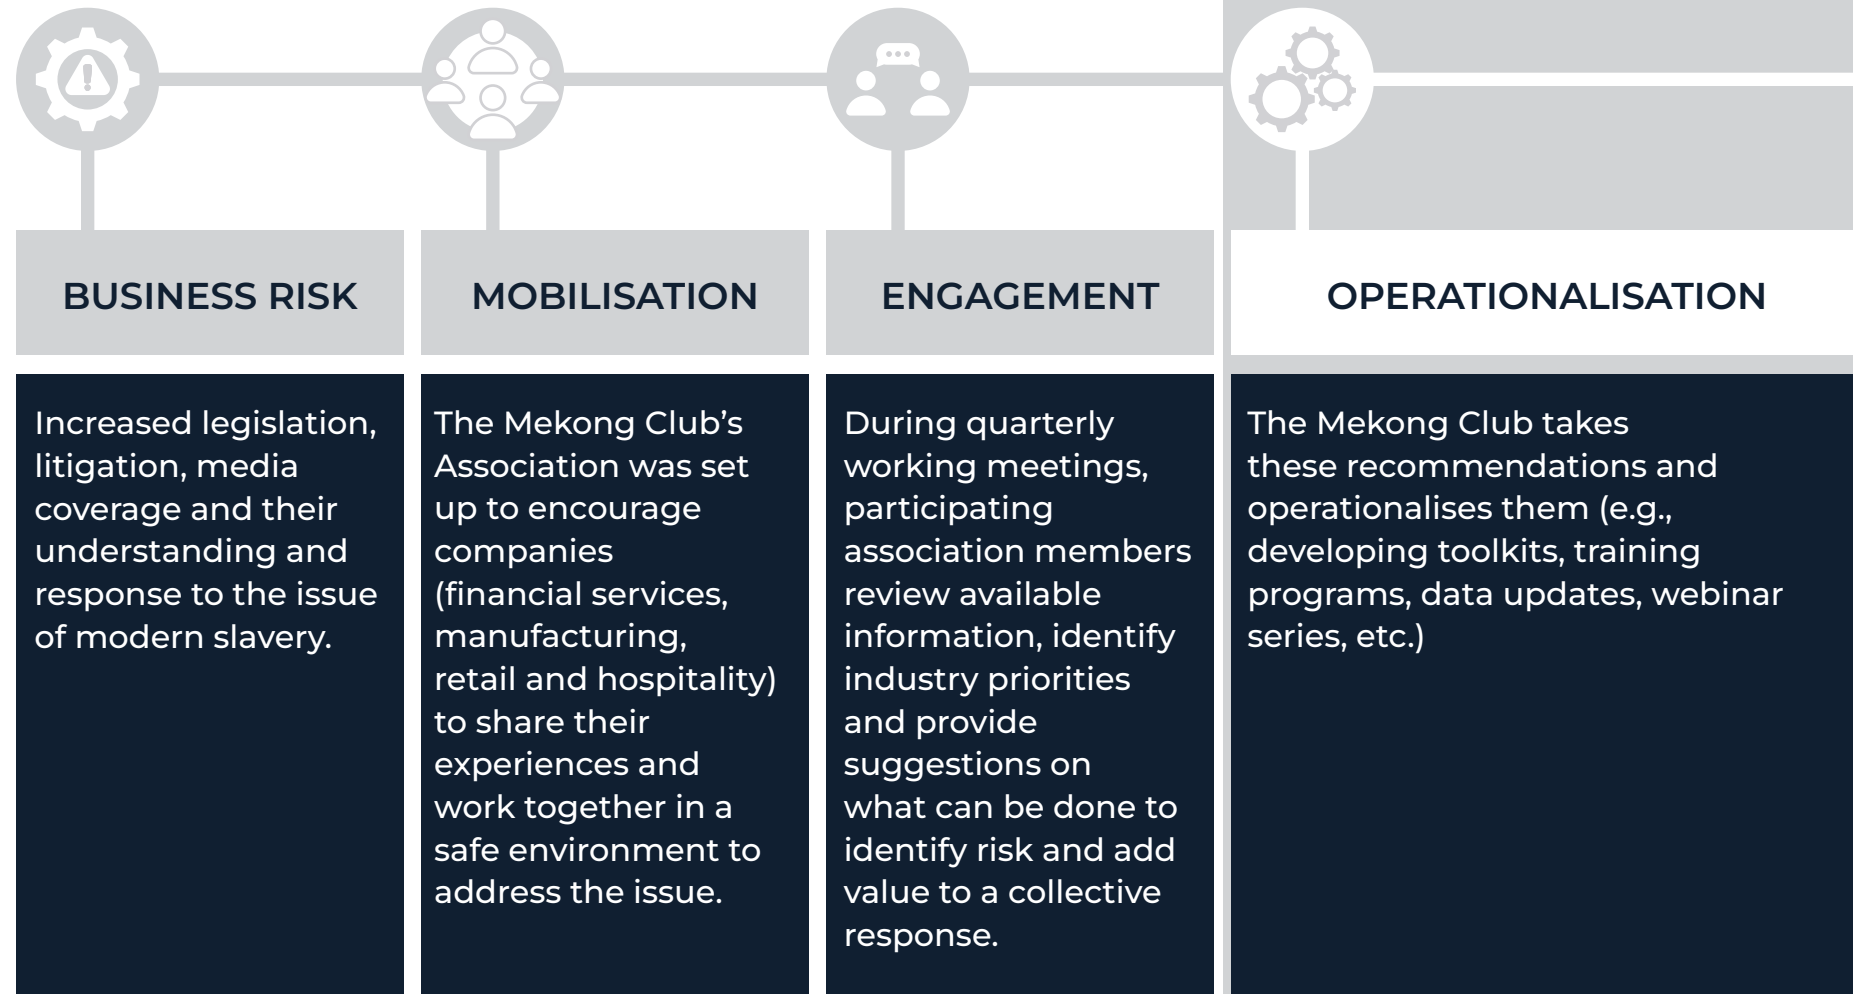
BUSINESS RISK

Increased legislation, litigation, media coverage and their understanding and response to the issue of modern slavery.

MOBILISATION

The Mekong Club's Association was set up to encourage companies (financial services, manufacturing, retail and hospitality) to share their experiences and work together in a safe environment to address the issue.

ENGAGEMENT

During quarterly working meetings, participating association members review available information, identify industry priorities and provide suggestions on what can be done to identify risk and add value to a collective response.

OPERATIONALISATION

The Mekong Club takes these recommendations and operationalises them (e.g., developing toolkits, training programs, data updates, webinar series, etc.)